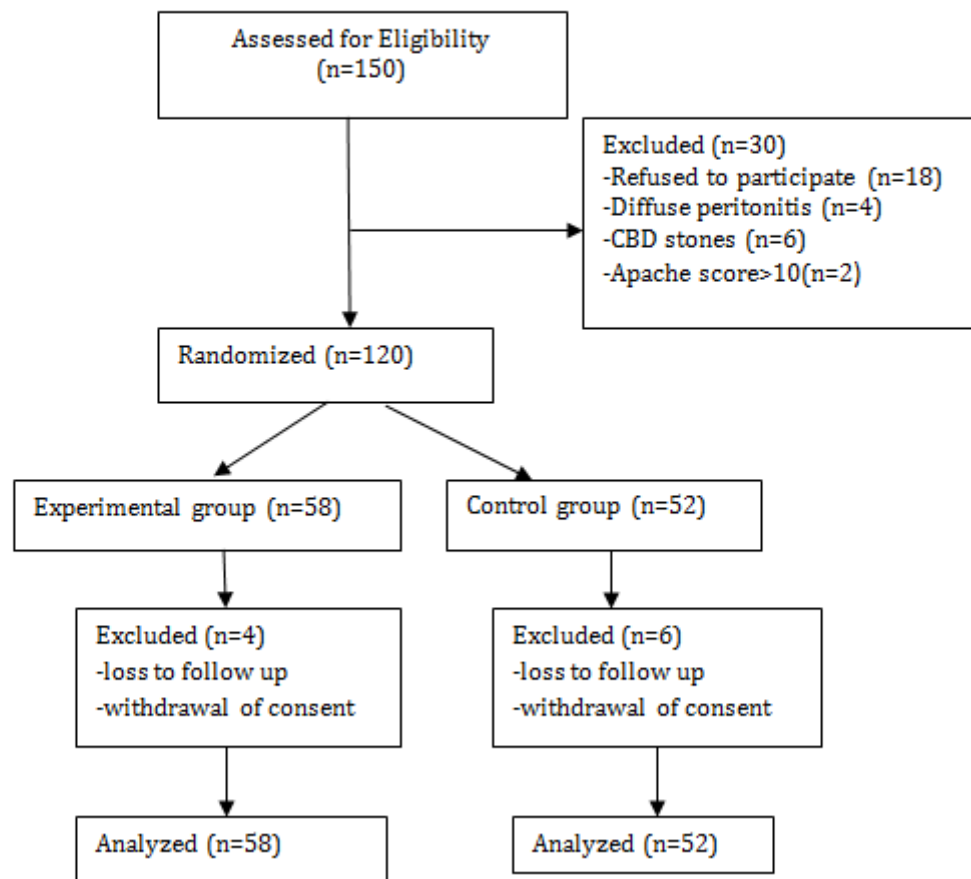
Assessed for Eligibility
(n=150)

Excluded (n=30)
-Refused to participate (n=18)
-Diffuse peritonitis (n=4)
-CBD stones (n=6)
-Apache score>10(n=2)

Randomized (n=120)

Experimental group (n=58)

Control group (n=52)

Excluded (n=4)
-loss to follow up
-withdrawal of consent

Excluded (n=6)
-loss to follow up
-withdrawal of consent

Analyzed (n=58)

Analyzed (n=52)